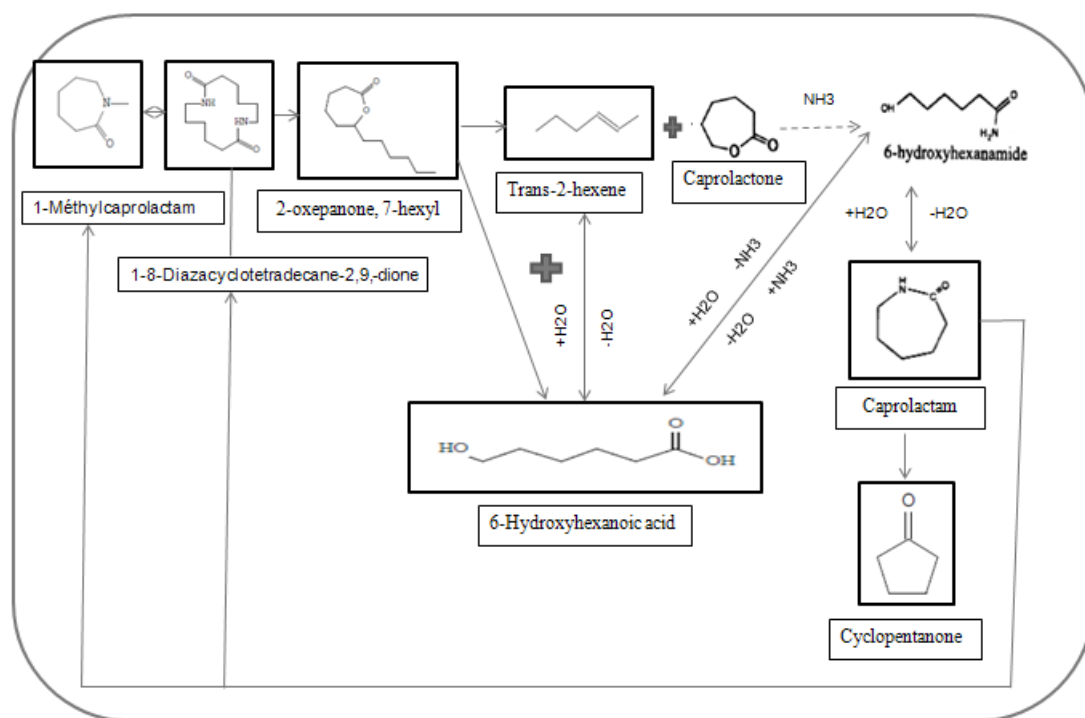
N
O

NH
HN
O
O

O
O

O
O

NH3

OH
O
$H_2N$
6-hydroxyhexanamide

1-Méthylcaprolactam

2-oxepanone, 7-hexyl

Trans-2-hexene

Caprolactone

+H2O
-H2O

1-8-Diazacyclotetradecane-2,9,-dione

+H2O
-H2O

+H2O
-NH3
-H2O
+NH3

H
N
C
O

Caprolactam

HO
O
OH

6-Hydroxyhexanoic acid

O

Cyclopentanone